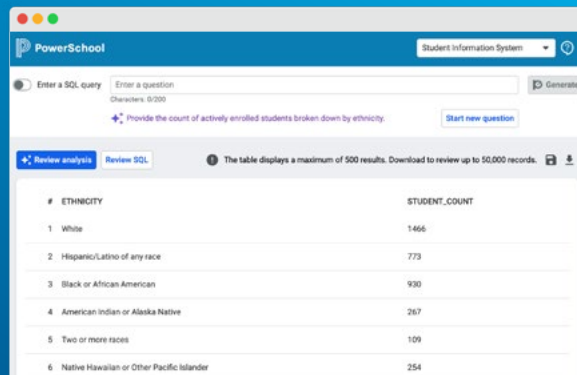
PowerSchool

Student Information System

Enter a SQL query

Enter a question

Characters: 0/200

Generate

Provide the count of actively enrolled students broken down by ethnicity.

Start new question

Review analysis

Review SQL

The table displays a maximum of 500 results. Download to review up to 50,000 records.

| # | ETHNICITY | STUDENT_COUNT |
|---|---|---|
| 1 | White | 1466 |
| 2 | Hispanic/Latino of any race | 773 |
| 3 | Black or African American | 930 |
| 4 | American Indian or Alaska Native | 267 |
| 5 | Two or more races | 109 |
| 6 | Native Hawaiian or Other Pacific Islander | 254 |